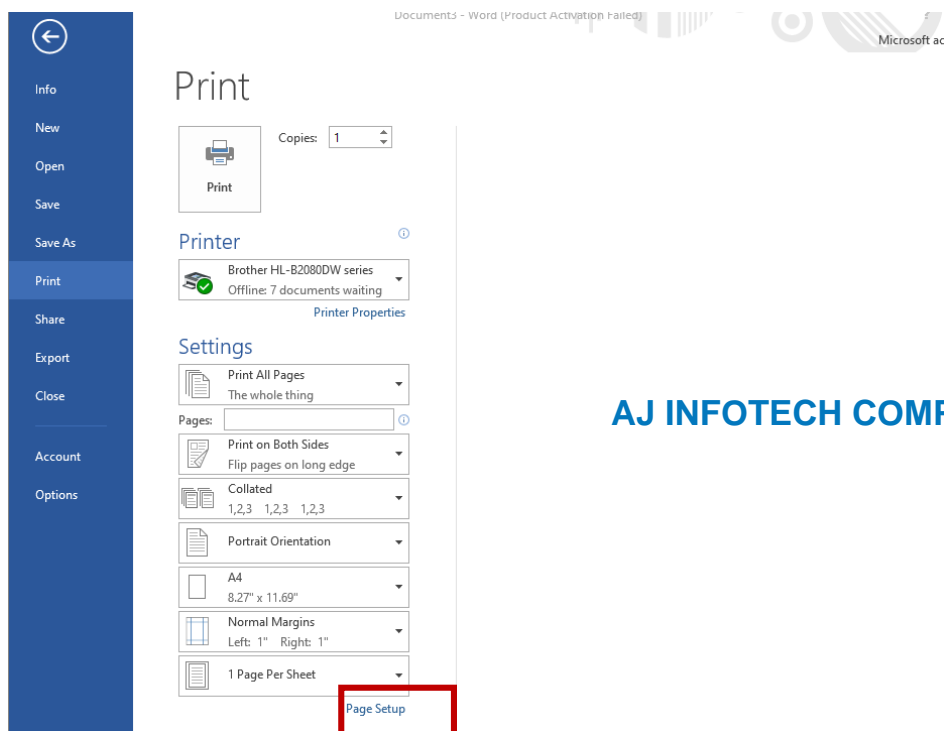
Document3 - Word (Product Activation Failed)

Microsoft ac

Info
New
Open
Save
Save As
Print
Share
Export
Close
Account
Options

Print

Print

Copies: 1

Printer

Brother HL-B2080DW series
Offline: 7 documents waiting

Printer Properties

Settings

Print All Pages
The whole thing

Pages:

Print on Both Sides
Flip pages on long edge

Collated
1,2,3 1,2,3 1,2,3

Portrait Orientation

A4
8.27" x 11.69"

Normal Margins
Left: 1" Right: 1"

1 Page Per Sheet

Page Setup

AJ INFOTECH COMP